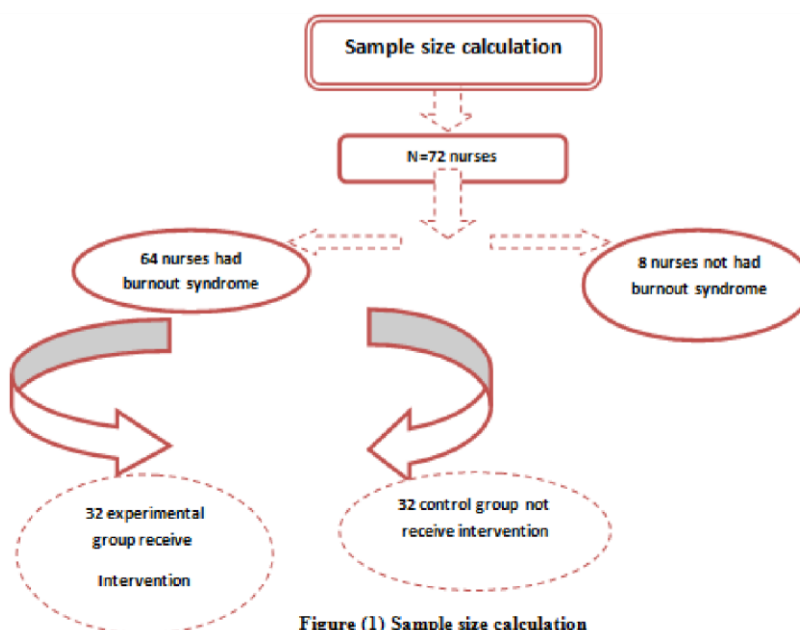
Sample size calculation

N=72 nurses

64 nurses had burnout syndrome

8 nurses not had burnout syndrome

32 experimental group receive Intervention

32 control group not receive intervention

Figure (1) Sample size calculation